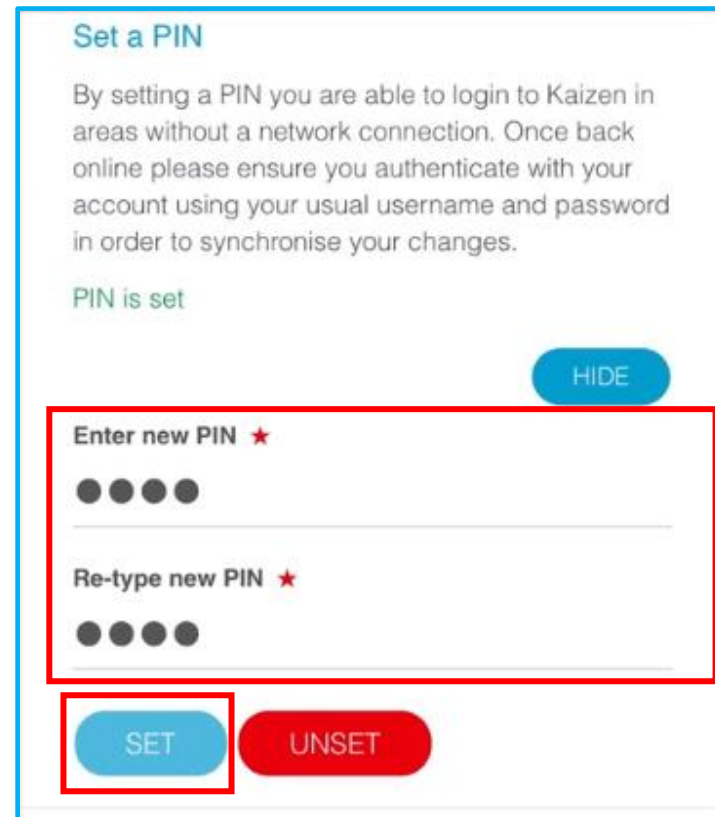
Set a PIN

By setting a PIN you are able to login to Kaizen in areas without a network connection. Once back online please ensure you authenticate with your account using your usual username and password in order to synchronise your changes.

PIN is set

HIDE

Enter new PIN ★

●●●●

Re-type new PIN ★

●●●●

SET UNSET